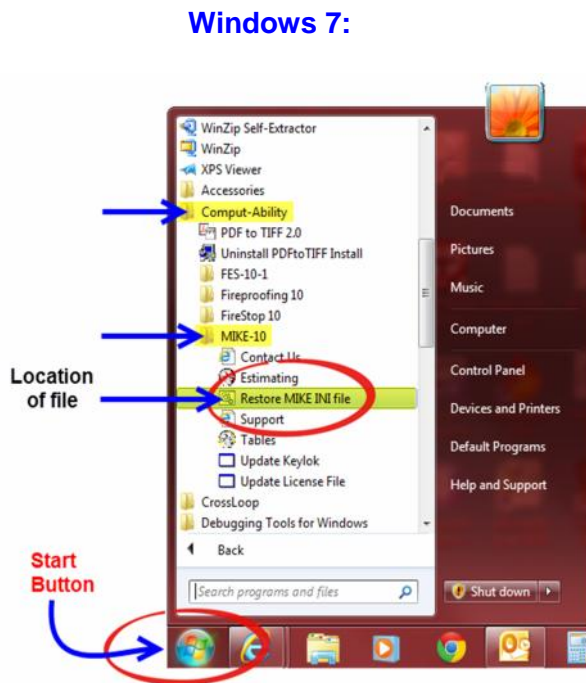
Windows 7:

WinZip Self-Extractor
WinZip
XPS Viewer
Accessories
Comput-Ability
PDF to TIFF 2.0
Uninstall PDFtoTIFF Install
FES-10-1
Fireproofing 10
FireStop 10
MIKE-10
Contact Us
Estimating
Restore MIKE INI file
Support
Tables
Update Keylok
Update License File
CrossLoop
Debugging Tools for Windows
Back
Search programs and files

Documents
Pictures
Music
Computer
Control Panel
Devices and Printers
Default Programs
Help and Support
Shut down

Location of file

Start Button